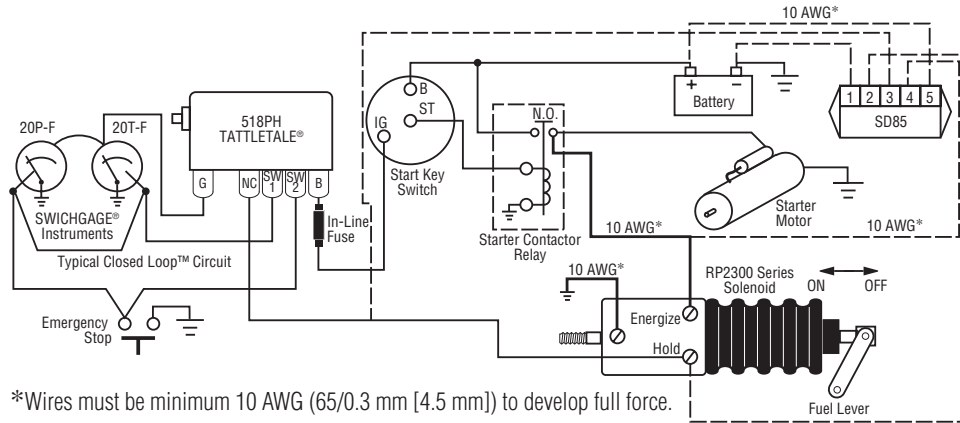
10 AWG*

518PH TATTLETALE®

20P-F

20T-F

B

ST

IG

+

−

Battery

1 2 3 4 5

SD85

N.O.

G

NC

SW 1

SW 2

B

Start Key Switch

SWICHGAGE® Instruments

In-Line Fuse

Starter Motor

10 AWG*

Starter Contactor Relay

10 AWG*

Typical Closed Loop™ Circuit

10 AWG*

RP2300 Series Solenoid

ON

OFF

Emergency Stop

Energize

Hold

*Wires must be minimum 10 AWG (65/0.3 mm [4.5 mm]) to develop full force.

Fuel Lever